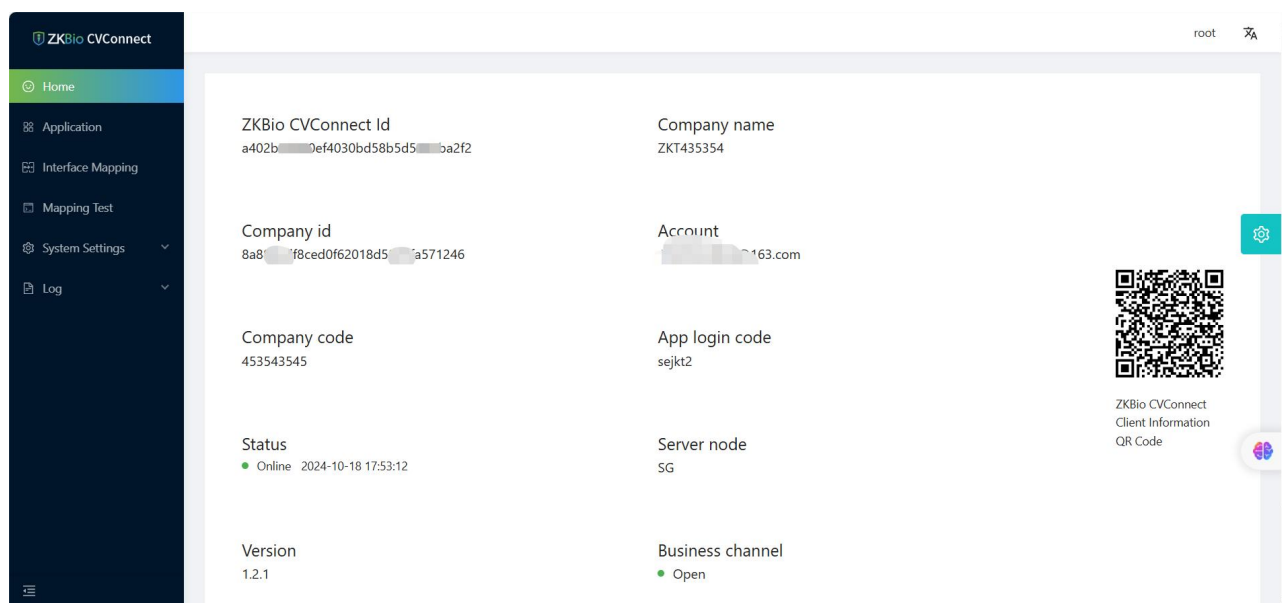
ZKBio CVConnect

Home
Application
Interface Mapping
Mapping Test
System Settings
Log

root

ZKBio CVConnect Id
a402b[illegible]0ef4030bd58b5d5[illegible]ba2f2

Company name
ZKT435354

Company id
8a8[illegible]f8ced0f62018d5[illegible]a571246

Account
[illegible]163.com

Company code
453543545

App login code
sejkt2

Status
Online 2024-10-18 17:53:12

Server node
SG

Version
1.2.1

Business channel
Open

ZKBio CVConnect Client Information QR Code